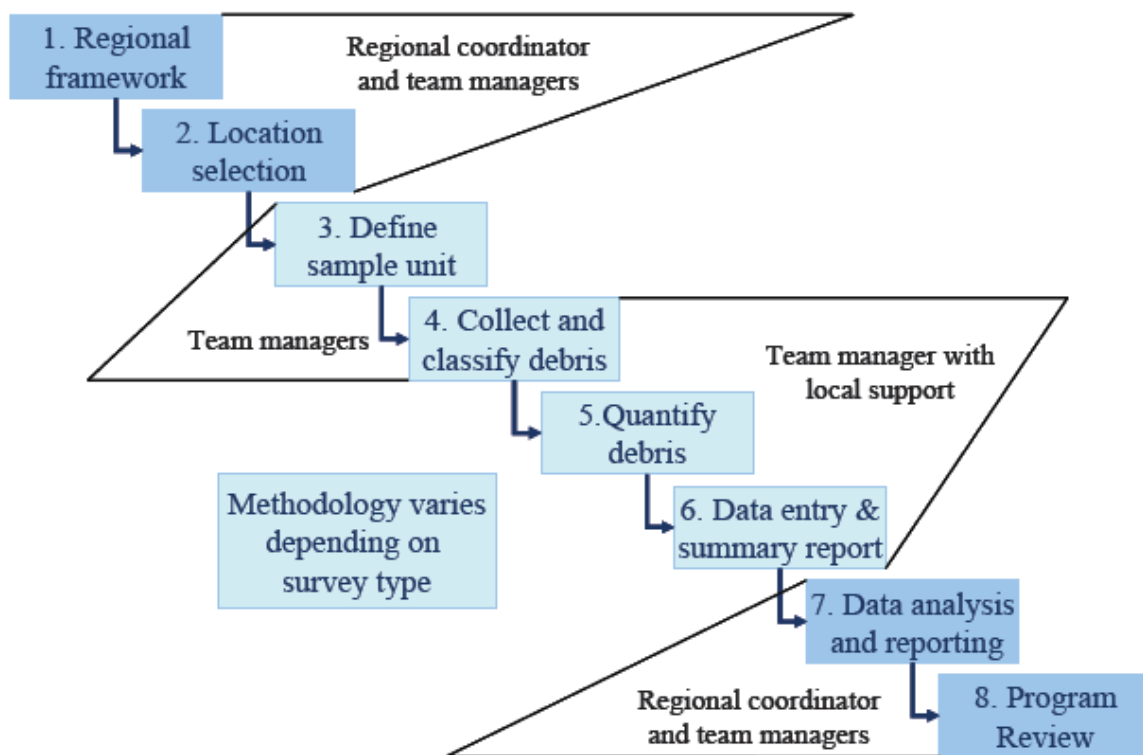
1. Regional framework

Regional coordinator and team managers

2. Location selection

3. Define sample unit

Team managers

4. Collect and classify debris

Team manager with local support

5.Quantify debris

Methodology varies depending on survey type

6. Data entry & summary report

7. Data analysis and reporting

Regional coordinator and team managers

8. Program Review